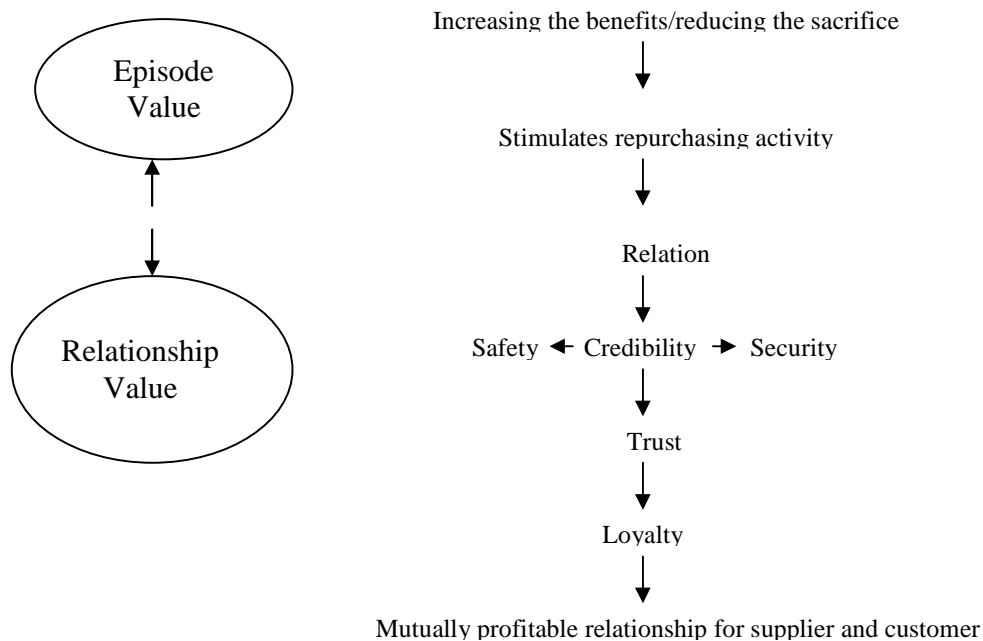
Episode Value

Relationship Value

Increasing the benefits/reducing the sacrifice

Stimulates repurchasing activity

Relation

Safety Credibility Security

Trust

Loyalty

Mutually profitable relationship for supplier and customer